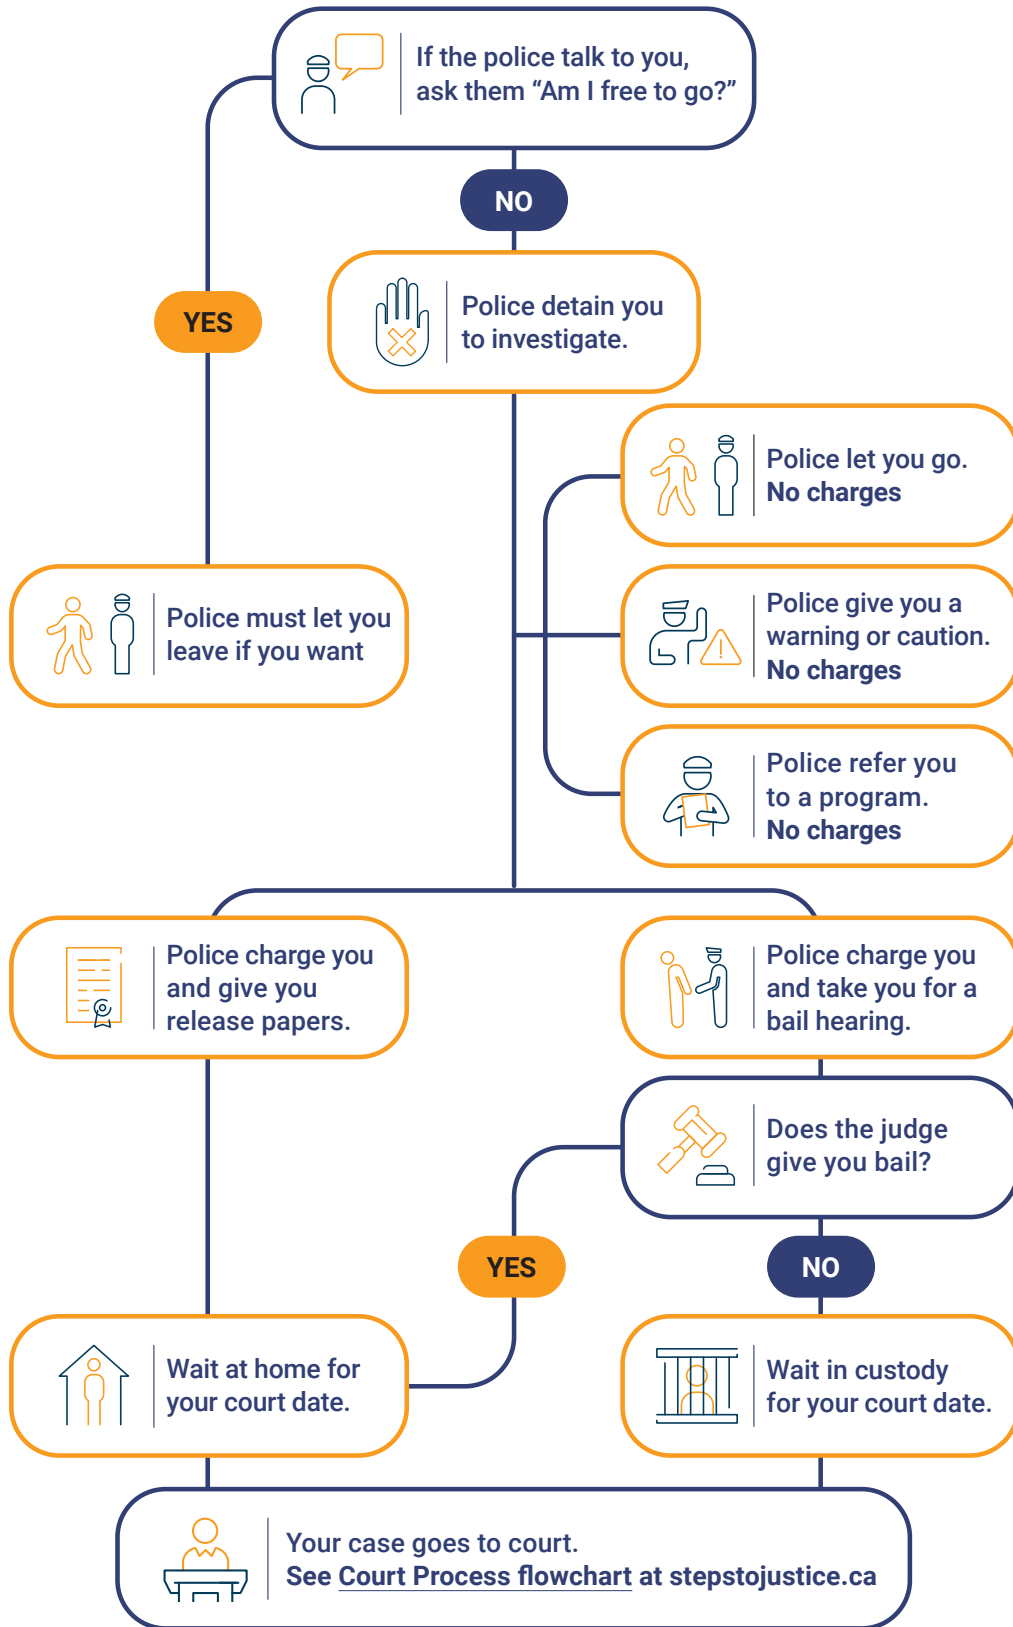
If the police talk to you, ask them “Am I free to go?”

NO

YES

Police detain you to investigate.

Police let you go.
No charges

Police must let you leave if you want

Police give you a warning or caution.
No charges

Police refer you to a program.
No charges

Police charge you and give you release papers.

Police charge you and take you for a bail hearing.

Does the judge give you bail?

YES

NO

Wait at home for your court date.

Wait in custody for your court date.

Your case goes to court.
See Court Process flowchart at stepstojustice.ca